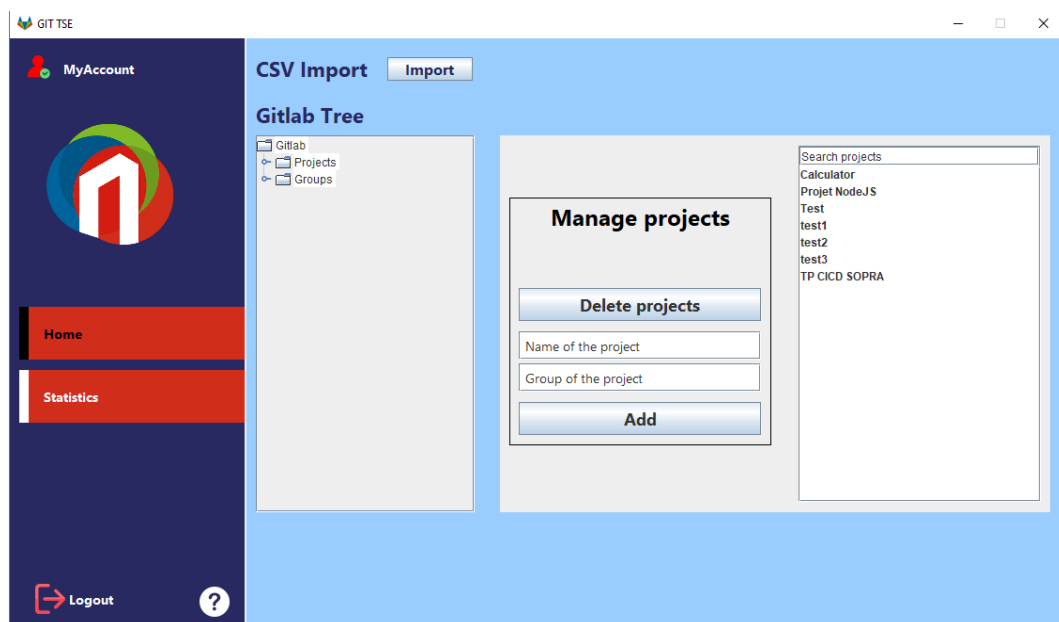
GIT TSE

MyAccount

Home

Statistics

Logout

?

CSV Import Import

Gitlab Tree

Gitlab
Projects
Groups

Manage projects

Delete projects

Name of the project

Group of the project

Add

Search projects
Calculator
Projet NodeJS
Test
test1
test2
test3
TP CICD SOPRA